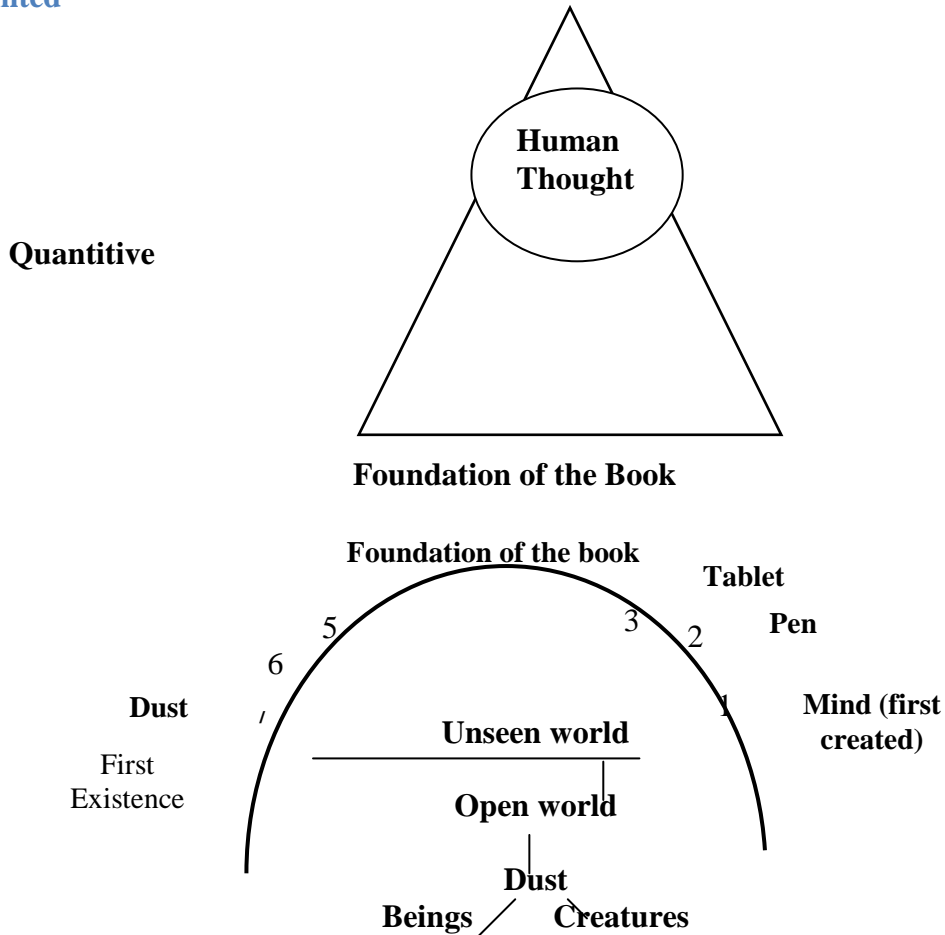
nted

Human Thought

Quantitive

Foundation of the Book

Foundation of the book

Tablet

5

3

2

Pen

6

Dust

1

Mind (first created)

Unseen world

First Existence

Open world

Dust

Beings

Creatures